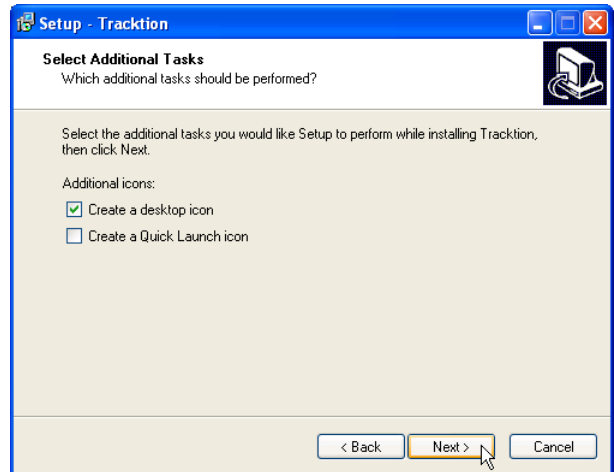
Setup - Tracktion

Select Additional Tasks
Which additional tasks should be performed?

Select the additional tasks you would like Setup to perform while installing Tracktion, then click Next.

Additional icons:

Create a desktop icon

Create a Quick Launch icon

< Back
Next >
Cancel